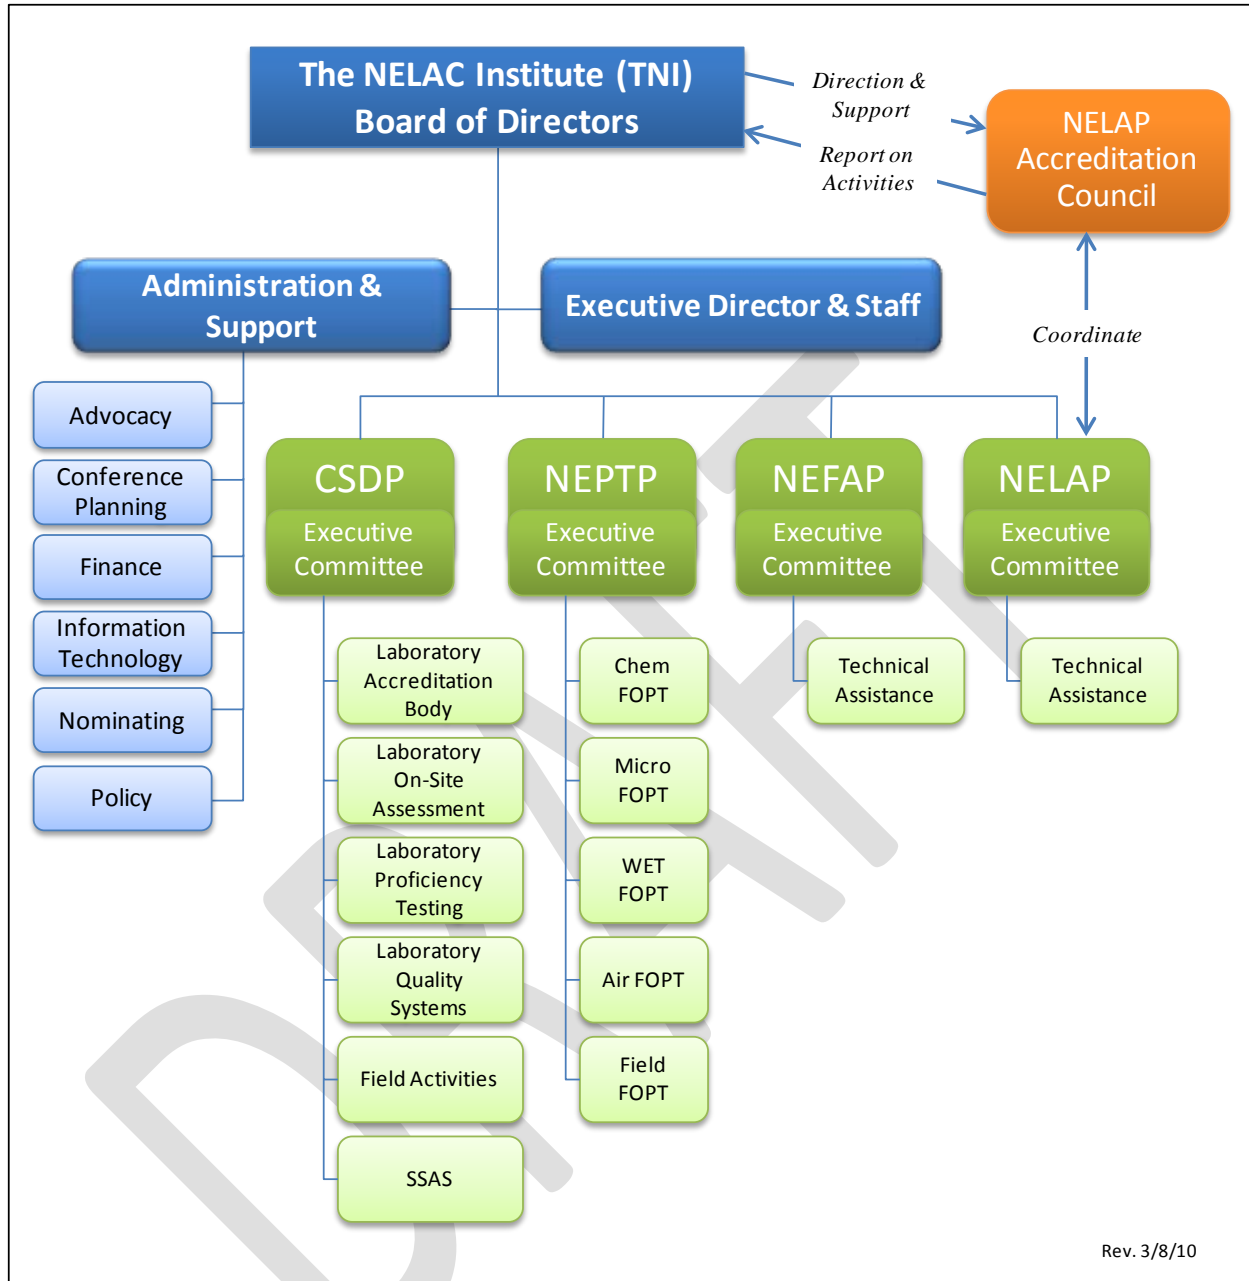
The NELAC Institute (TNI)
Board of Directors

Direction & Support

Report on Activities

NELAP Accreditation Council

Administration & Support

Executive Director & Staff

Coordinate

Advocacy

Conference Planning

Finance

Information Technology

Nominating

Policy

CSDP
Executive Committee

NEPTP
Executive Committee

NEFAP
Executive Committee

NELAP
Executive Committee

Laboratory Accreditation Body

Laboratory On-Site Assessment

Laboratory Proficiency Testing

Laboratory Quality Systems

Field Activities

SSAS

Chem FOPT

Micro FOPT

WET FOPT

Air FOPT

Field FOPT

Technical Assistance

Technical Assistance

DRAFT

Rev. 3/8/10